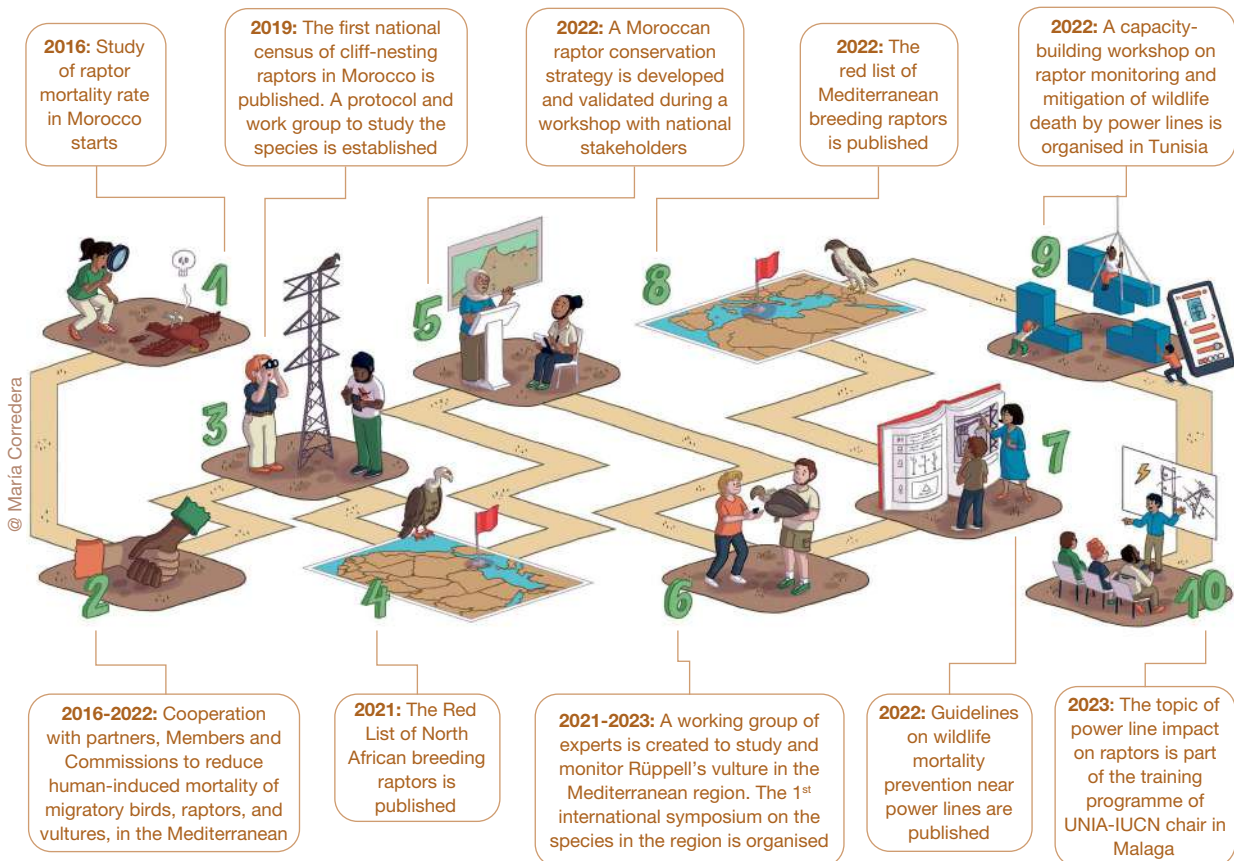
**2016:** Study of raptor mortality rate in Morocco starts

**2019:** The first national census of cliff-nesting raptors in Morocco is published. A protocol and work group to study the species is established

**2022:** A Moroccan raptor conservation strategy is developed and validated during a workshop with national stakeholders

**2022:** The red list of Mediterranean breeding raptors is published

**2022:** A capacity-building workshop on raptor monitoring and mitigation of wildlife death by power lines is organised in Tunisia

1

3

5

8

9

@ María Corredera

7

2

4

6

10

**2016-2022:** Cooperation with partners, Members and Commissions to reduce human-induced mortality of migratory birds, raptors, and vultures, in the Mediterranean

**2021:** The Red List of North African breeding raptors is published

**2021-2023:** A working group of experts is created to study and monitor Rüppell's vulture in the Mediterranean region. The 1$^{st}$ international symposium on the species in the region is organised

**2022:** Guidelines on wildlife mortality prevention near power lines are published

**2023:** The topic of power line impact on raptors is part of the training programme of UNIA-IUCN chair in Malaga